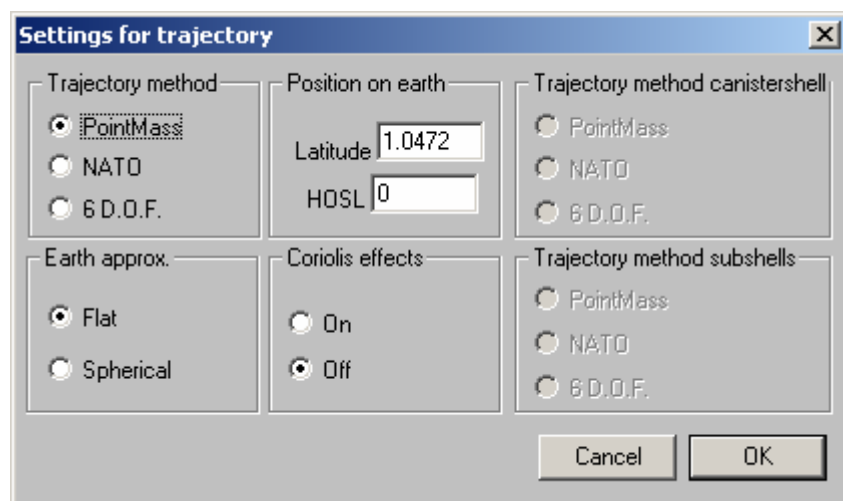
Settings for trajectory

Trajectory method
PointMass
NATO
6 D.O.F.

Position on earth
Latitude 1.0472
HOSL 0

Trajectory method canistershell
PointMass
NATO
6 D.O.F.

Earth approx.
Flat
Spherical

Coriolis effects
On
Off

Trajectory method subshells
PointMass
NATO
6 D.O.F.

Cancel
OK